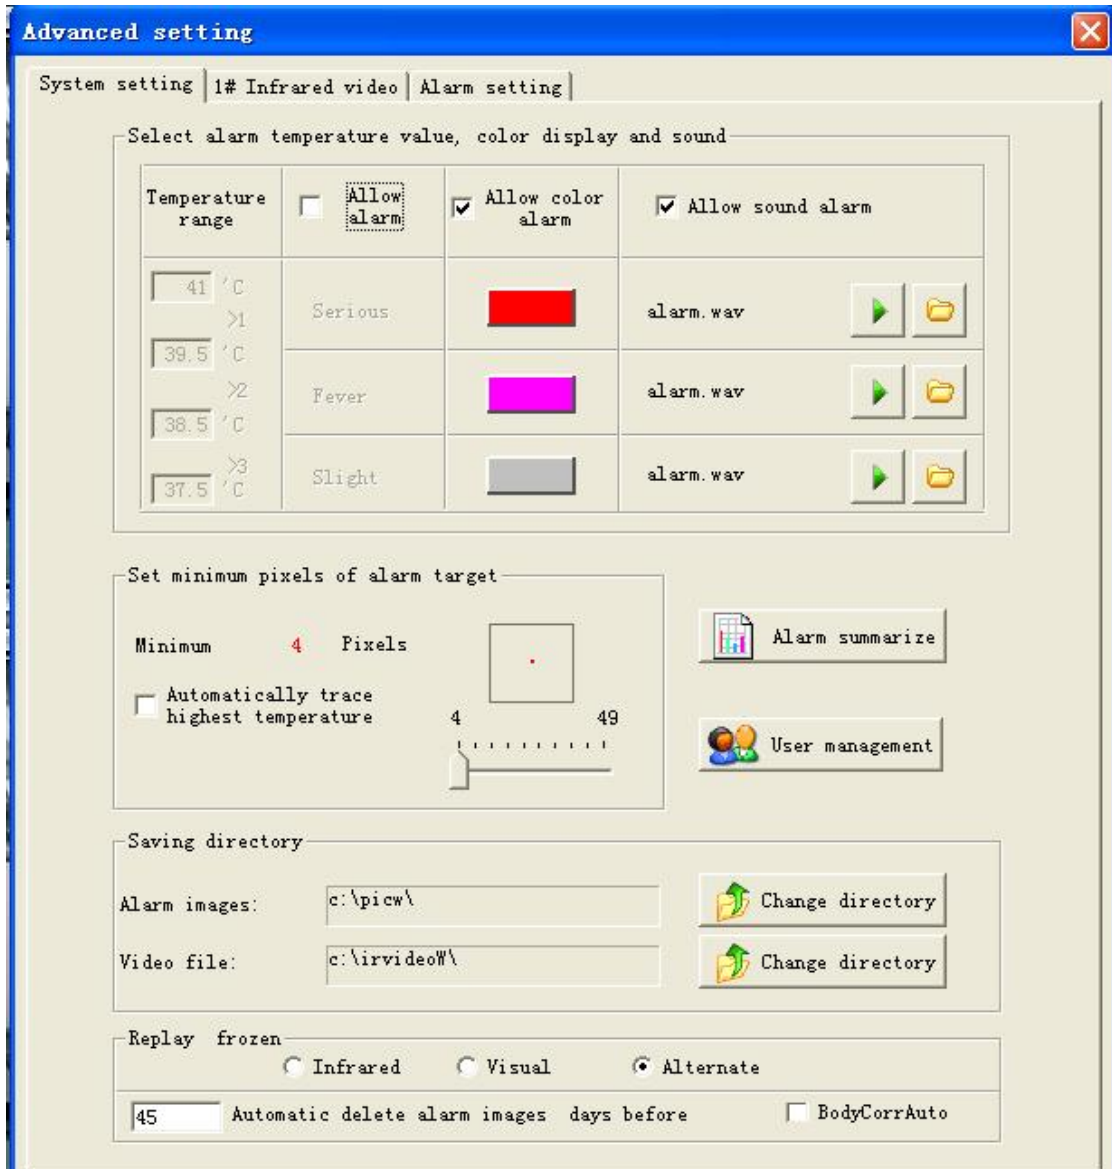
Advanced setting

System setting | 1# Infrared video | Alarm setting

Select alarm temperature value, color display and sound

| Temperature range | Allow alarm | Allow color alarm | Allow sound alarm |
|---|---|---|---|
| 41 'C >1 39.5 'C | Serious | | alarm.wav |
| >2 38.5 'C | Fever | | alarm.wav |
| >3 37.5 'C | Slight | | alarm.wav |

Set minimum pixels of alarm target

Minimum 4 Pixels

Automatically trace highest temperature

4 49

Alarm summarize

User management

Saving directory

Alarm images: c:\picw\ Change directory

Video file: c:\irvideoW\ Change directory

Replay frozen

Infrared Visual Alternate

45 Automatic delete alarm images days before BodyCorrAuto